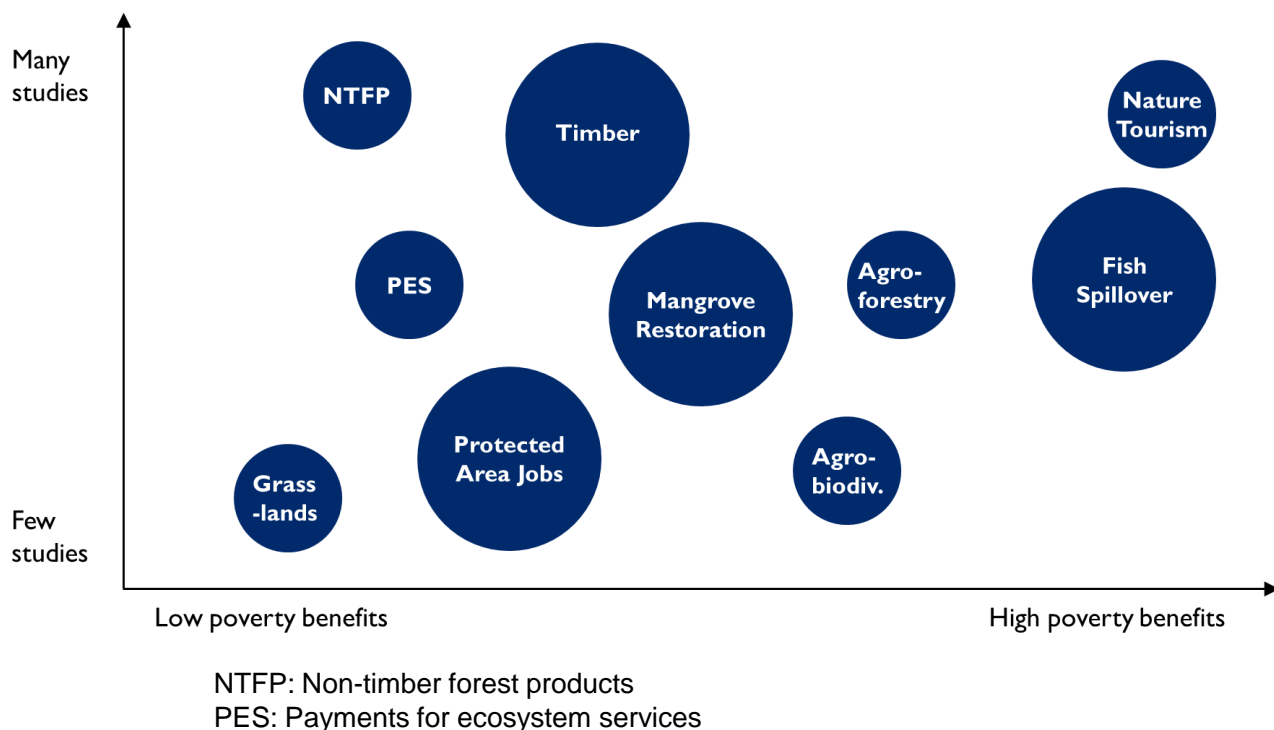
Many studies

Few studies

NTFP

Timber

Nature Tourism

PES

Mangrove Restoration

Agro-forestry

Fish Spillover

Protected Area Jobs

Agro-biodiv.

Grass-lands

Low poverty benefits

High poverty benefits

NTFP: Non-timber forest products
PES: Payments for ecosystem services